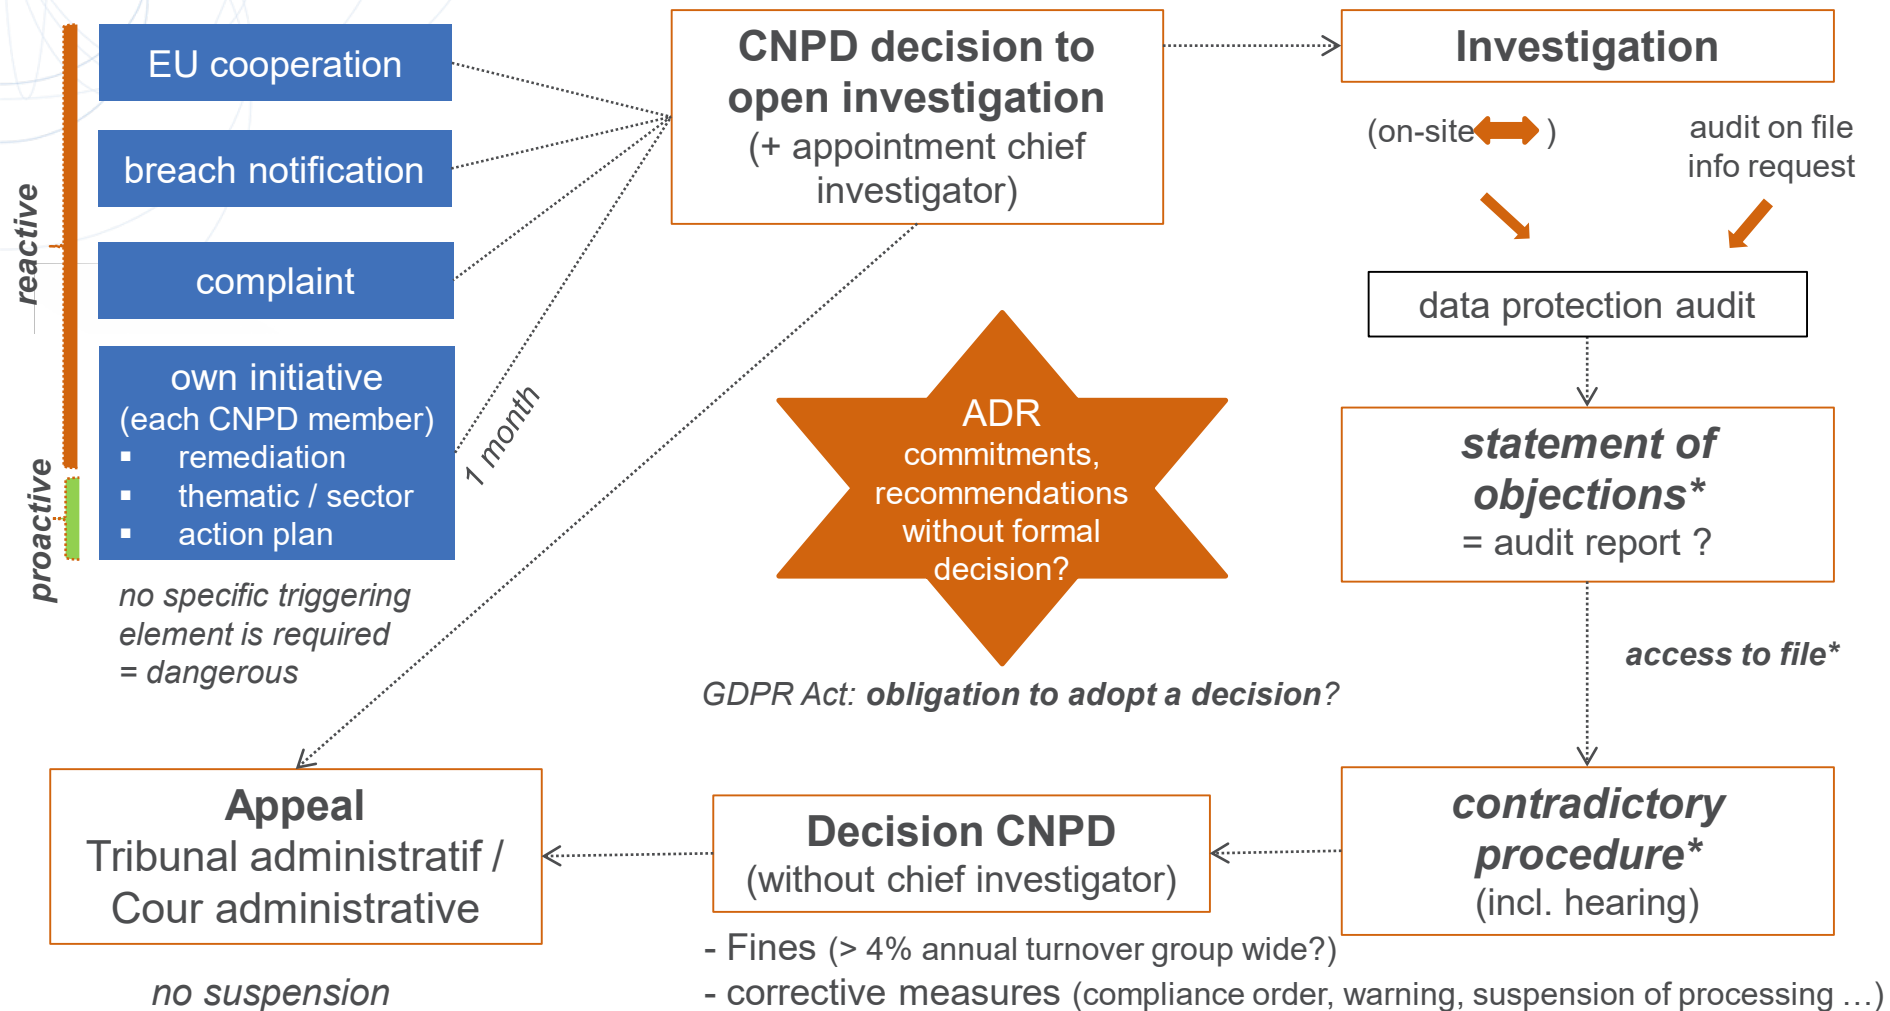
reactive

proactive

EU cooperation

breach notification

complaint

own initiative
(each CNPD member)
▪ remediation
▪ thematic / sector
▪ action plan

no specific triggering element is required = dangerous

1 month

CNPD decision to open investigation
(+ appointment chief investigator)

Investigation

(on-site )

audit on file
info request

data protection audit

ADR
commitments, recommendations without formal decision?

GDPR Act: obligation to adopt a decision?

statement of objections*
= audit report ?

access to file*

contradictory procedure*
(incl. hearing)

Decision CNPD
(without chief investigator)

Appeal
Tribunal administratif / Cour administrative

no suspension

- Fines (> 4% annual turnover group wide?)
- corrective measures (compliance order, warning, suspension of processing …)